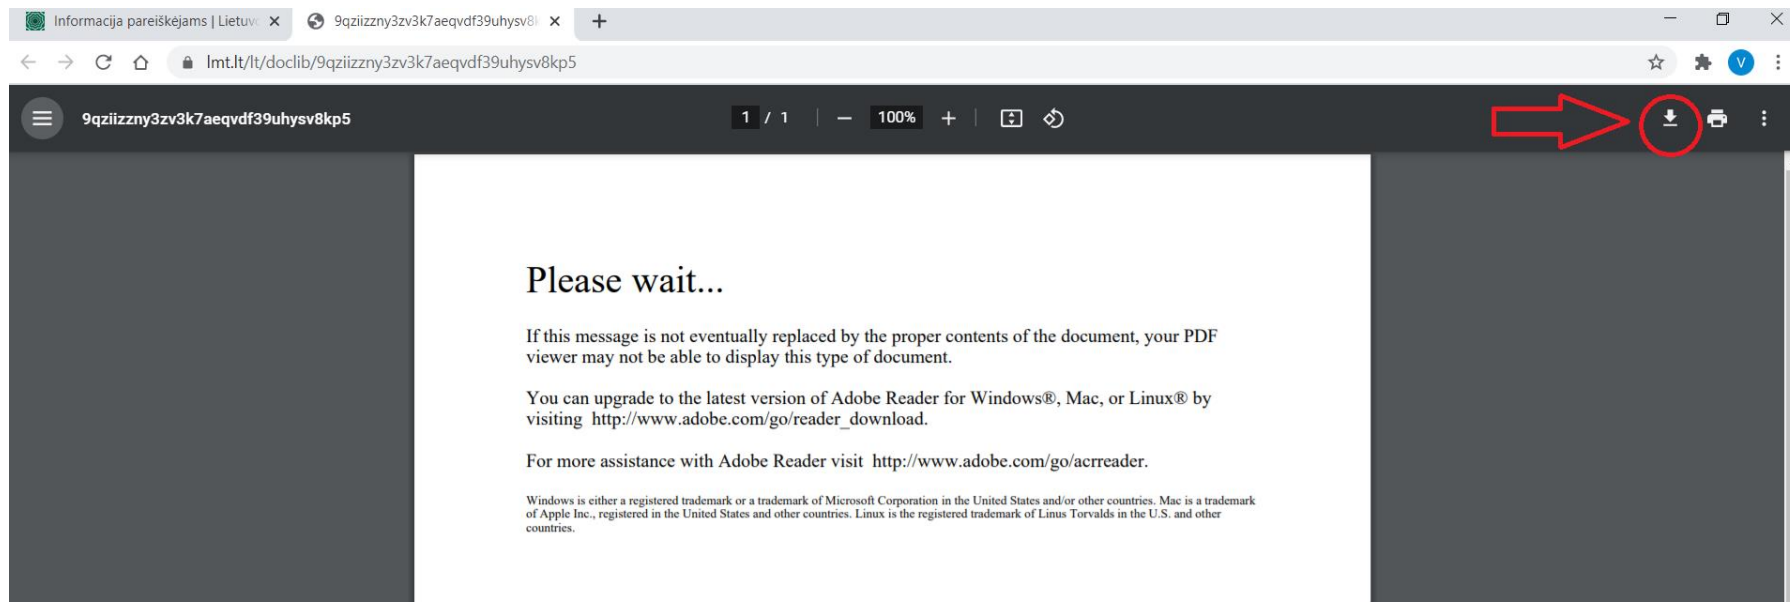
Informacija pareiškėjams | Lietuv
9qziizzny3zv3k7aeqvdf39uhysv8
lmt.lt/lt/doclib/9qziizzny3zv3k7aeqvdf39uhysv8kp5
V
9qziizzny3zv3k7aeqvdf39uhysv8kp5
1 / 1
100%

Please wait...

If this message is not eventually replaced by the proper contents of the document, your PDF viewer may not be able to display this type of document.

You can upgrade to the latest version of Adobe Reader for Windows®, Mac, or Linux® by visiting http://www.adobe.com/go/reader_download.

For more assistance with Adobe Reader visit http://www.adobe.com/go/acrreader.

Windows is either a registered trademark or a trademark of Microsoft Corporation in the United States and/or other countries. Mac is a trademark of Apple Inc., registered in the United States and other countries. Linux is the registered trademark of Linus Torvalds in the U.S. and other countries.